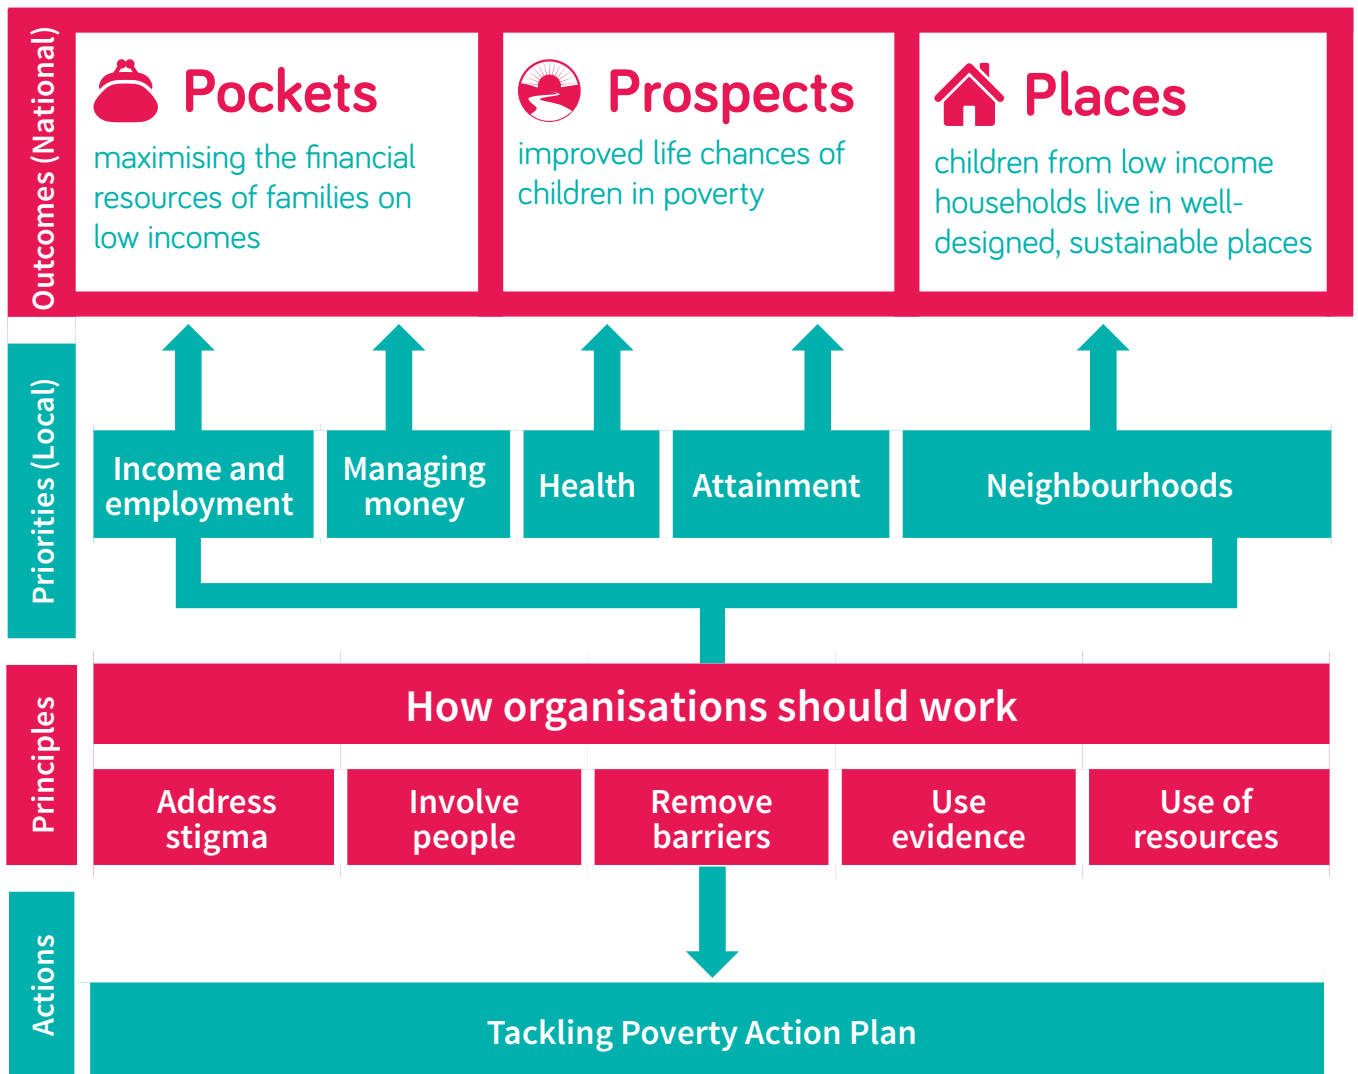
Outcomes (National)

Pockets
maximising the financial resources of families on low incomes

Prospects
improved life chances of children in poverty

Places
children from low income households live in well-designed, sustainable places

Priorities (Local)

Income and employment

Managing money

Health

Attainment

Neighbourhoods

Principles

How organisations should work

Address stigma

Involve people

Remove barriers

Use evidence

Use of resources

Actions

Tackling Poverty Action Plan